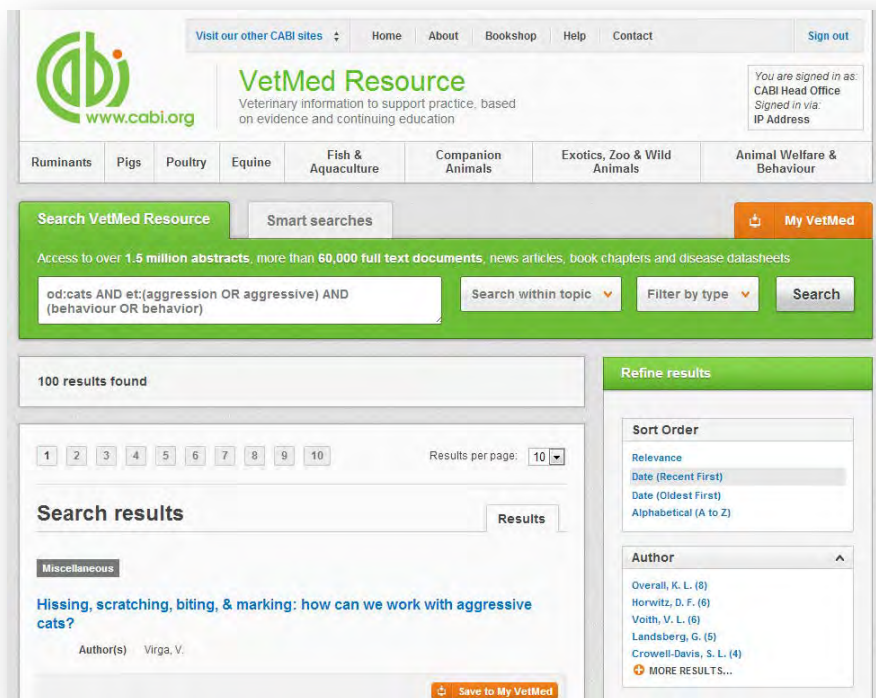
cabi www.cabi.org

Visit our other CABI sites Home About Bookshop Help Contact Sign out

VetMed Resource
Veterinary information to support practice, based on evidence and continuing education

You are signed in as: CABI Head Office Signed in via: IP Address

Ruminants | Pigs | Poultry | Equine | Fish & Aquaculture | Companion Animals | Exotics, Zoo & Wild Animals | Animal Welfare & Behaviour

Search VetMed Resource | Smart searches | My VetMed

Access to over 1.5 million abstracts, more than 60,000 full text documents, news articles, book chapters and disease datasheets

od:cats AND et:(aggression OR aggressive) AND (behaviour OR behavior)

Search within topic | Filter by type | Search

100 results found

Refine results

1 2 3 4 5 6 7 8 9 10 Results per page: 10

Search results | Results

Sort Order
Relevance
Date (Recent First)
Date (Oldest First)
Alphabetical (A to Z)

Author
Overall, K. L. (8)
Horwitz, D. F. (6)
Voith, V. L. (6)
Landsberg, G. (5)
Crowell-Davis, S. L. (4)
MORE RESULTS...

Miscellaneous

Hissing, scratching, biting, & marking: how can we work with aggressive cats?

Author(s) Virga, V.

Save to My VetMed